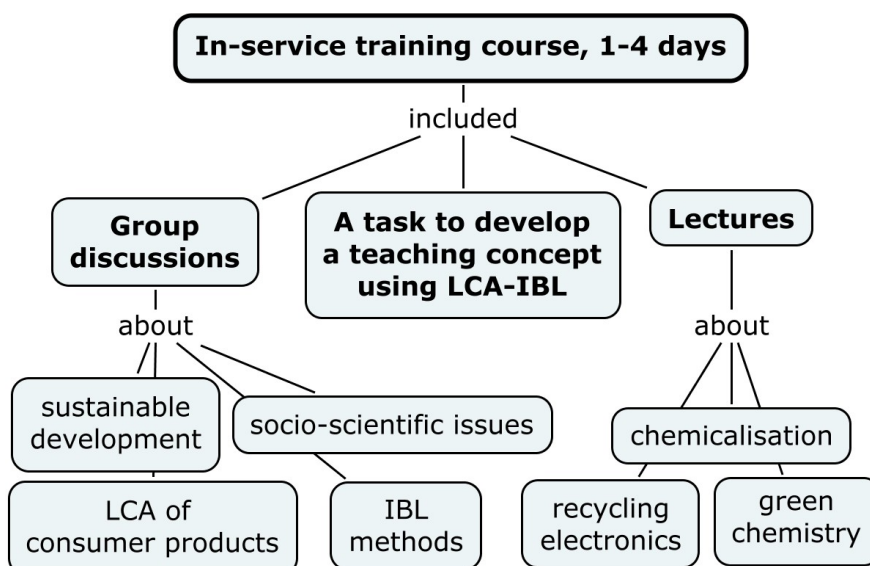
In-service training course, 1-4 days

included

Group discussions

A task to develop a teaching concept using LCA-IBL

Lectures

about

sustainable development

socio-scientific issues

LCA of consumer products

IBL methods

about

chemicalisation

recycling electronics

green chemistry